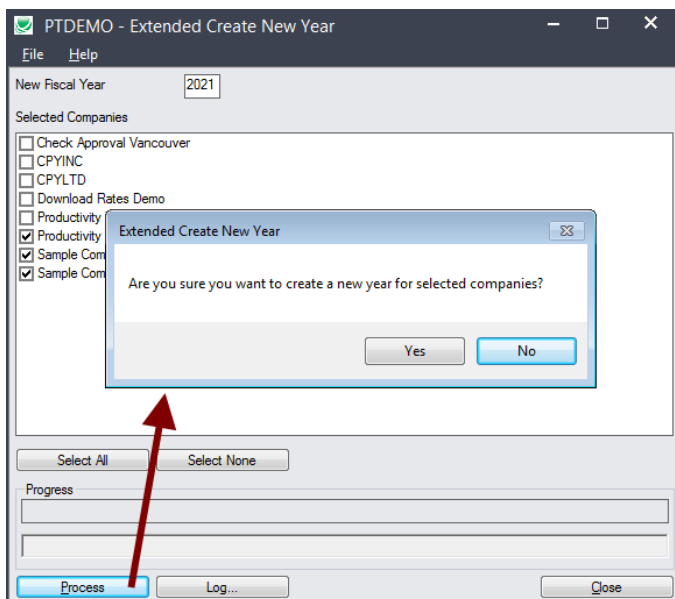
PTDEMO - Extended Create New Year

File Help

New Fiscal Year 2021

Selected Companies

Check Approval Vancouver
CPYINC
CPYLTD
Download Rates Demo
Productivity
Productivity
Sample Com
Sample Com

Extended Create New Year

Are you sure you want to create a new year for selected companies?

Yes No

Select All Select None

Progress

Process Log... Close